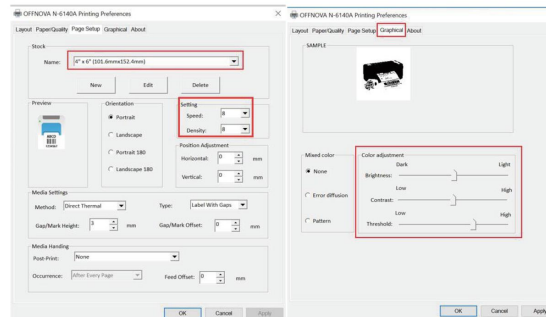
OFFNOVA N-6140A Printing Preferences
Layout Paper/Quality Page Setup Graphical About

Stock
Name: 4" x 6" (101.6mmx152.4mm)
New Edit Delete

Preview
Orientation
Portrait
Landscape
Portrait 180
Landscape 180

Setting
Speed: 8
Density: 8

Position Adjustment
Horizontal: 0 mm
Vertical: 0 mm

Media Settings
Method: Direct Thermal
Type: Label With Gaps
Gap/Mark Height: 3 mm
Gap/Mark Offset: 0 mm

Media Handling
Post-Print: None
Occurrence: After Every Page
Feed Offset: 0 mm

OK Cancel Apply

OFFNOVA N-6140A Printing Preferences
Layout Paper/Quality Page Setup Graphical About

SAMPLE

Mixed color
None
Error diffusion
Pattern

Color adjustment
Dark Light
Brightness:
Low High
Contrast:
Low High
Threshold:

OK Cancel Apply